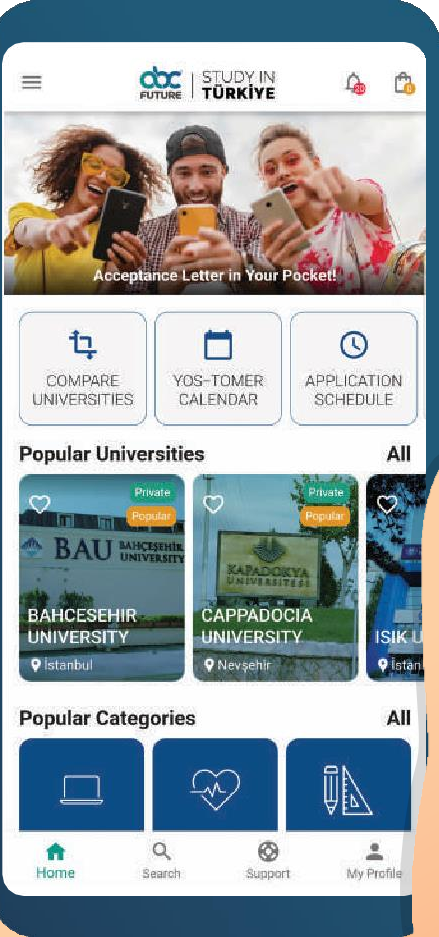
abc FUTURE | STUDY IN TÜRKİYE

Acceptance Letter in Your Pocket!

COMPARE UNIVERSITIES

YOS-TOMER CALENDAR

APPLICATION SCHEDULE

Popular Universities

All

Private

Popular

BAU BAHÇEŞEHİR UNIVERSITY

BAHCESEHIR UNIVERSITY

İstanbul

Private

Popular

KAPADOKYA ÜNİVERSİTESİ

CAPPADOCIA UNIVERSITY

Nevşehir

ISIK U

İstan

Popular Categories

All

Home

Search

Support

My Profile